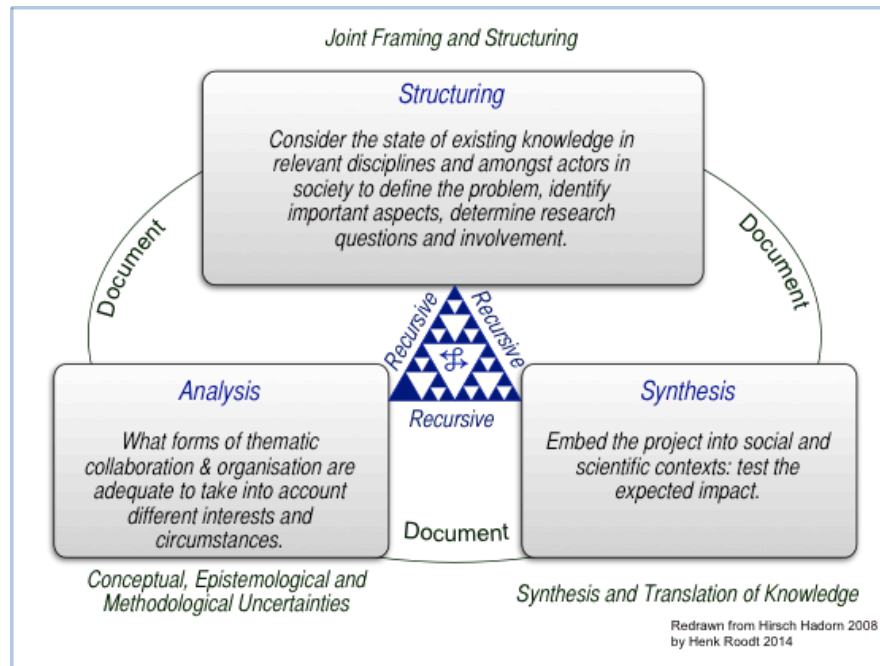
Joint Framing and Structuring

Structuring

Consider the state of existing knowledge in relevant disciplines and amongst actors in society to define the problem, identify important aspects, determine research questions and involvement.

Document

Document

Recursive

Recursive

Recursive

Analysis

What forms of thematic collaboration & organisation are adequate to take into account different interests and circumstances.

Synthesis

Embed the project into social and scientific contexts: test the expected impact.

Document

Conceptual, Epistemological and Methodological Uncertainties

Synthesis and Translation of Knowledge

Redrawn from Hirsch Hadorn 2008 by Henk Roodt 2014